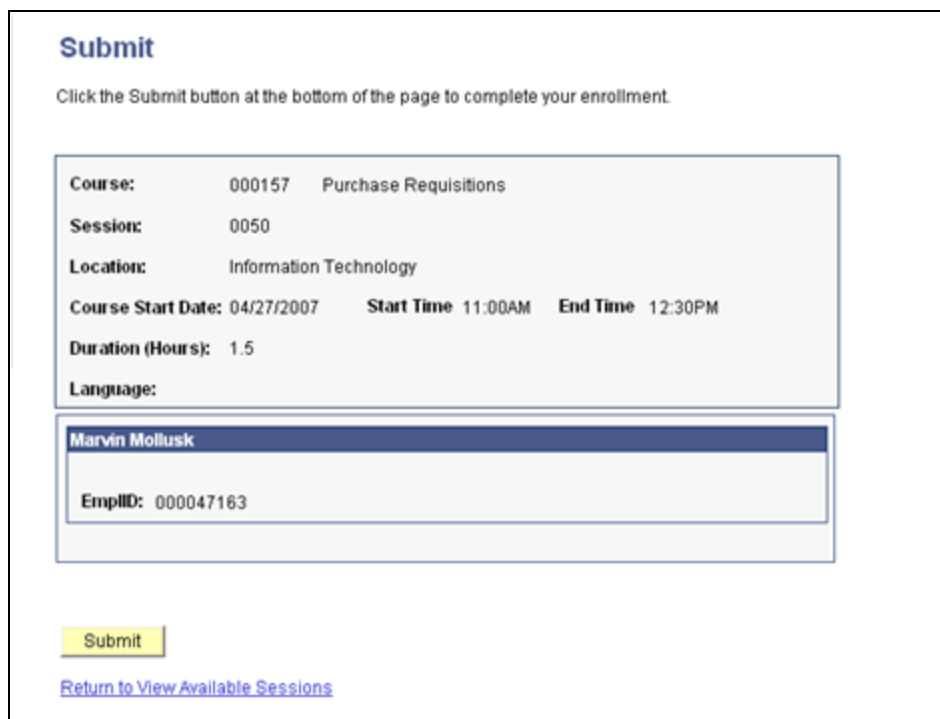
Submit

Click the Submit button at the bottom of the page to complete your enrollment.

Course: 000157 Purchase Requisitions

Session: 0050

Location: Information Technology

Course Start Date: 04/27/2007 Start Time 11:00AM End Time 12:30PM

Duration (Hours): 1.5

Language:

Marvin Mollusk

EmplID: 000047163

Submit

Return to View Available Sessions